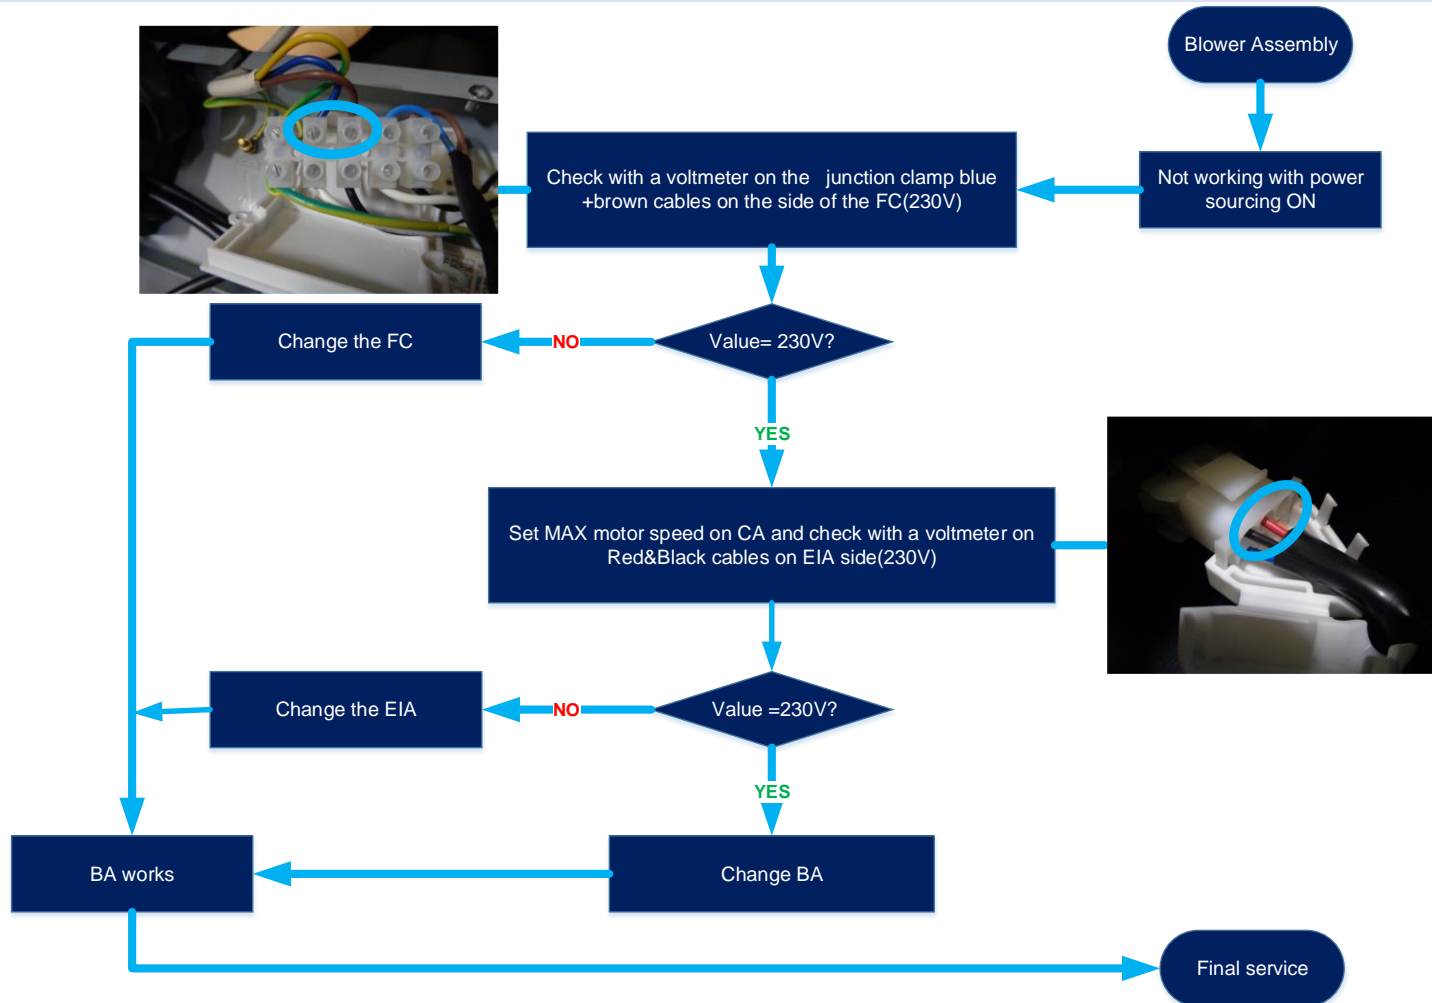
Blower Assembly

Not working with power sourcing ON

Check with a voltmeter on the junction clamp blue +brown cables on the side of the FC(230V)

Value= 230V?

NO

Change the FC

YES

Set MAX motor speed on CA and check with a voltmeter on Red&Black cables on EIA side(230V)

Value =230V?

NO

Change the EIA

YES

Change BA

BA works

Final service